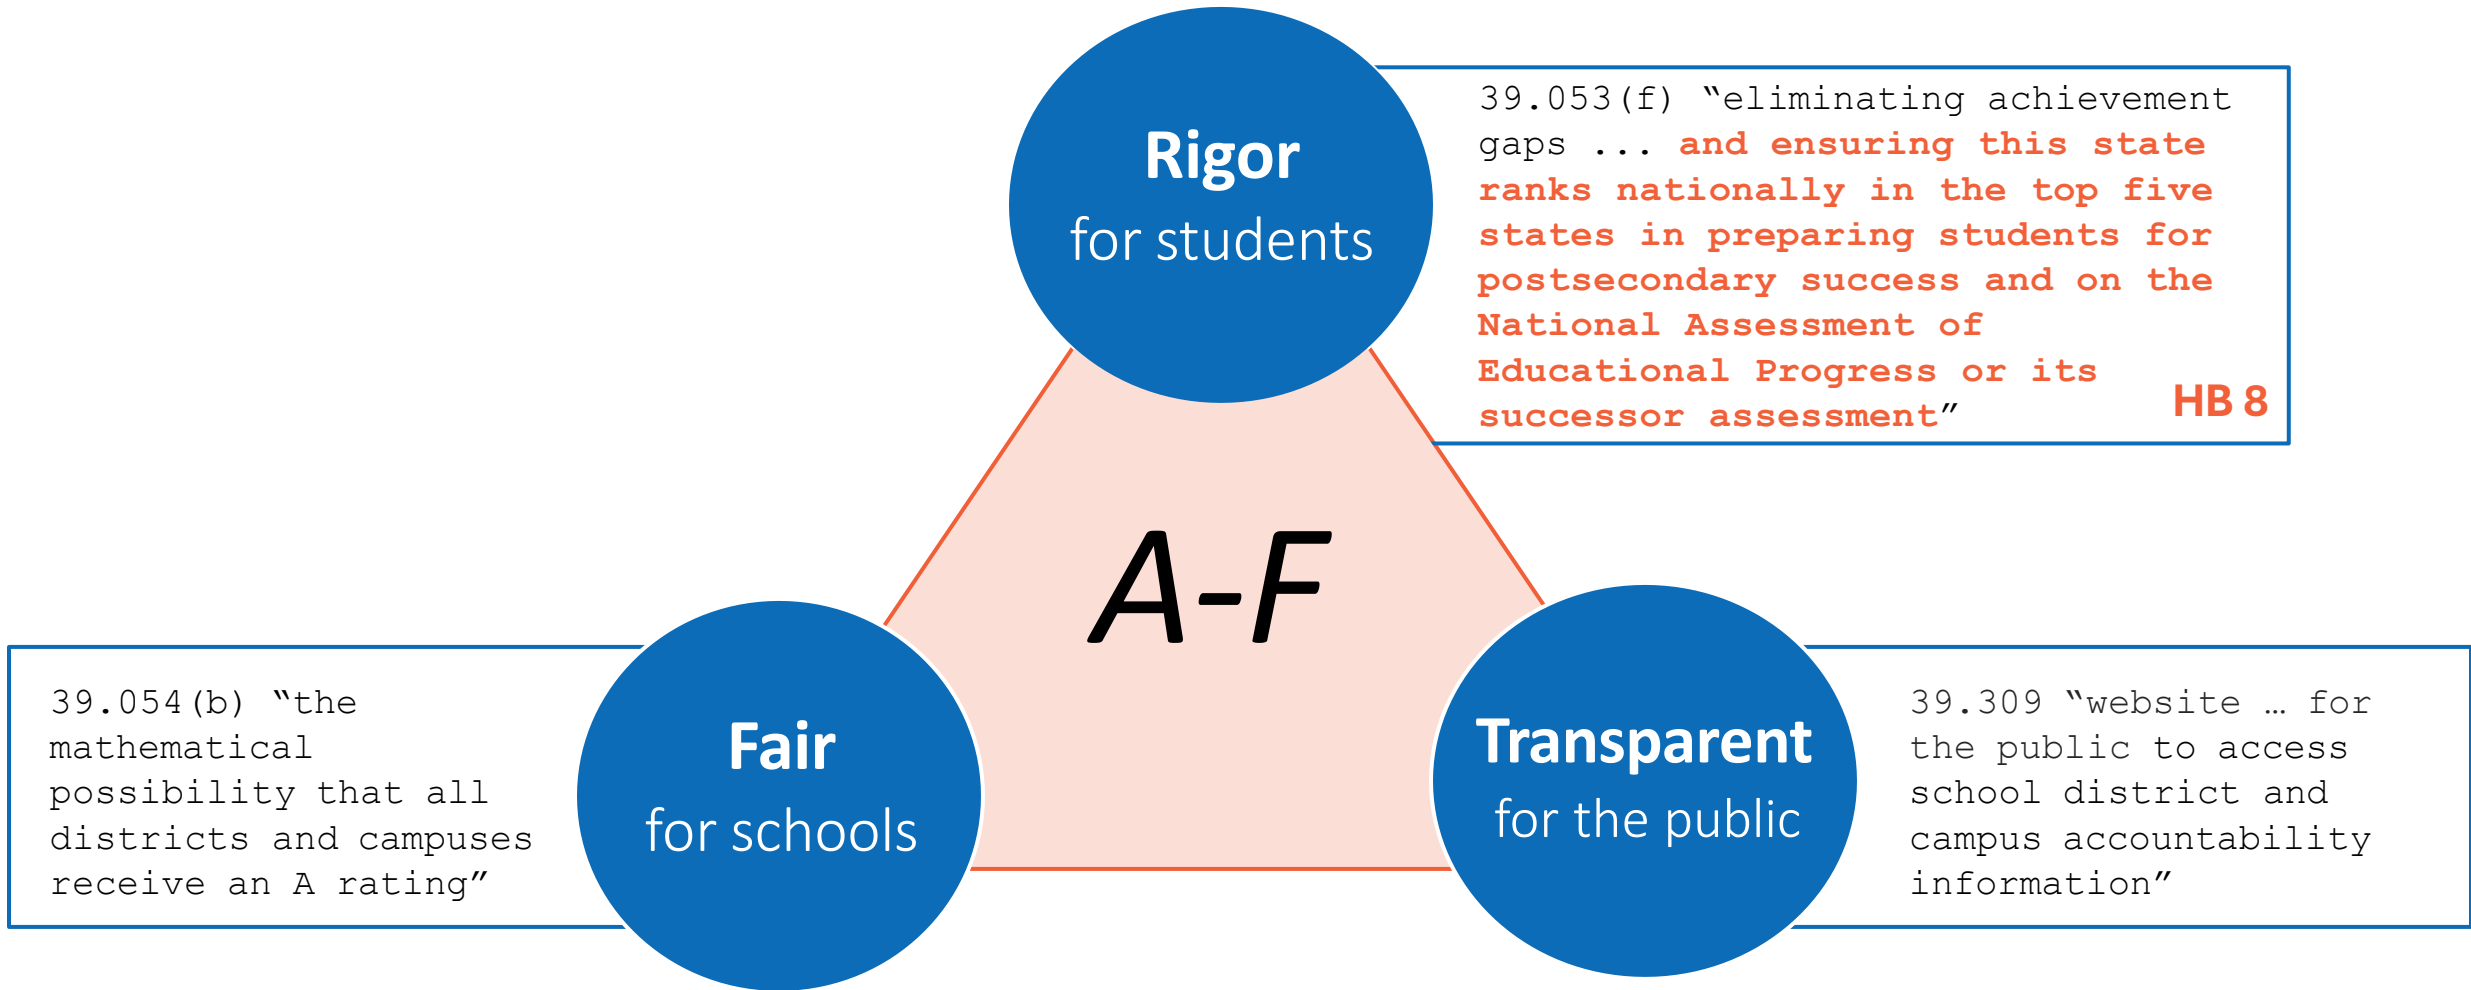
Rigor
for students

39.053(f) “eliminating achievement gaps ... and ensuring this state ranks nationally in the top five states in preparing students for postsecondary success and on the National Assessment of Educational Progress or its successor assessment”

HB 8

A-F

39.054(b) “the mathematical possibility that all districts and campuses receive an A rating”

Fair
for schools

Transparent
for the public

39.309 “website … for the public to access school district and campus accountability information”